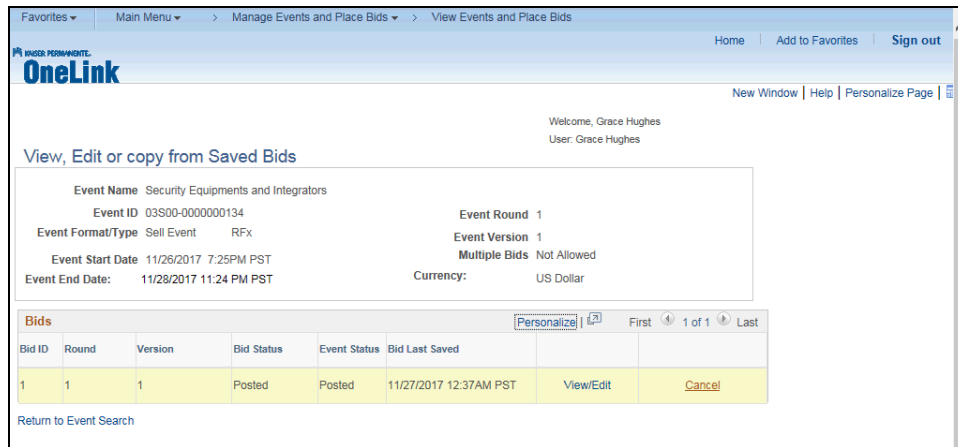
Favorites ▾ Main Menu ▾ > Manage Events and Place Bids ▾ > View Events and Place Bids

KAISER PERMANENTE.
OneLink

Home | Add to Favorites | Sign out

New Window | Help | Personalize Page |

Welcome, Grace Hughes
User: Grace Hughes

View, Edit or copy from Saved Bids

Event Name Security Equipments and Integrators
Event ID 03S00-0000000134
Event Format/Type Sell Event RFx
Event Start Date 11/26/2017 7:25PM PST
Event End Date: 11/28/2017 11:24 PM PST

Event Round 1
Event Version 1
Multiple Bids Not Allowed
Currency: US Dollar

Bids Personalize | First 1 of 1 Last

| Bid ID | Round | Version | Bid Status | Event Status | Bid Last Saved | | |
|---|---|---|---|---|---|---|---|
| 1 | 1 | 1 | Posted | Posted | 11/27/2017 12:37AM PST | View/Edit | Cancel |

Return to Event Search